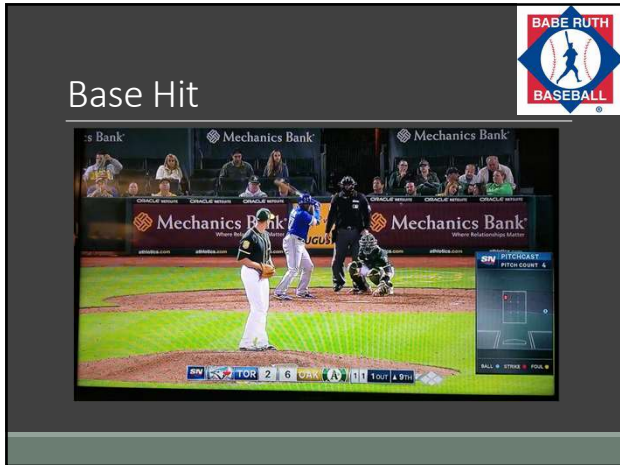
BABE RUTH BASEBALL

Base Hit

s Bank Mechanics Bank Mechanics Bank

ORACLE NETSUITE ORACLE NETSUITE ORACLE NETSUITE ORACLE NETSUITE

Mechanics Bank Mechanics Bank Where Relationships Matter

athletics.com athletics.com

SN PITCHCAST PITCH COUNT 4

BALL STRIKE FOUL

SN TOR 2 6 OAK 1 1 1 OUT 9TH